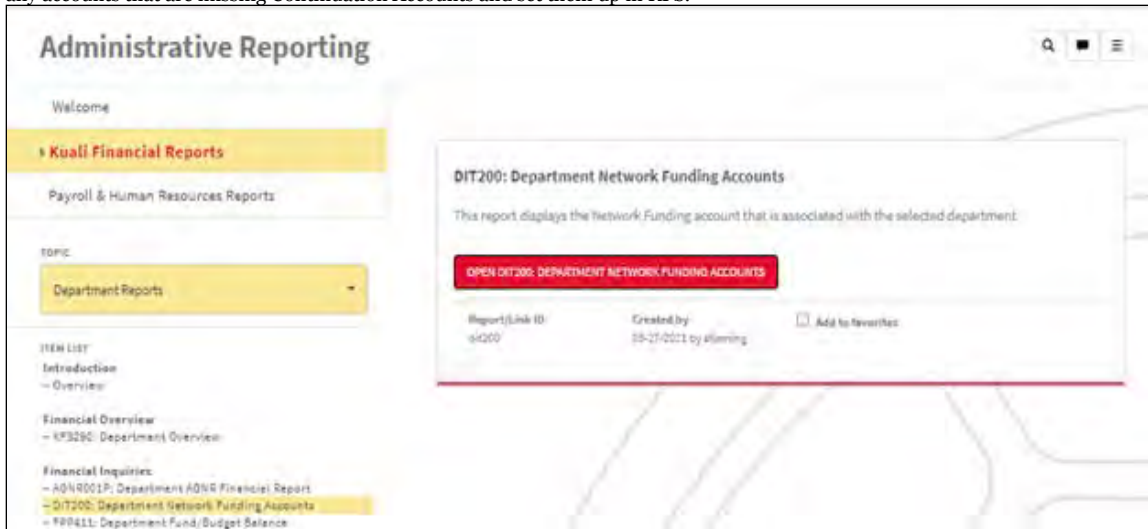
any accounts that are missing Continuation Accounts and set them up in KFS.

Administrative Reporting

Welcome

Kuali Financial Reports

Payroll & Human Resources Reports

TOPIC

Department Reports

ITEM LIST

Introduction
– Overview

Financial Overview
– KFS290: Department Overview

Financial Inquiries
– AGNR001P: Department AGNR Financial Report
– DIT200: Department Network Funding Accounts
– FPP411: Department Fund/Budget Balance

DIT200: Department Network Funding Accounts

This report displays the Network Funding account that is associated with the selected department.

OPEN DIT200: DEPARTMENT NETWORK FUNDING ACCOUNTS

Report/Link ID:
dit200

Created by:
05-27-2021 by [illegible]

Add to favorites